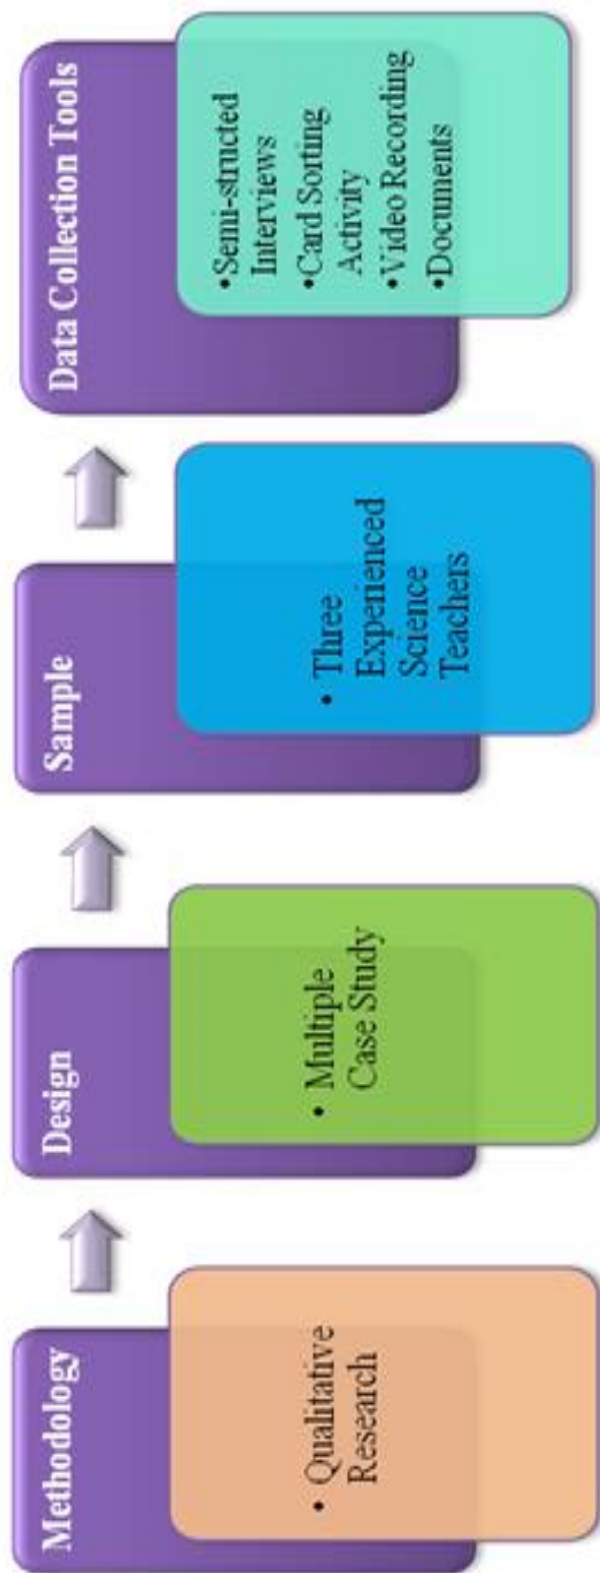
Methodology

• Qualitative Research

Design

• Multiple Case Study

Sample

• Three Experienced Science Teachers

Data Collection Tools

•Semi-structed Interviews
•Card Sorting Activity
•Video Recording
•Documents